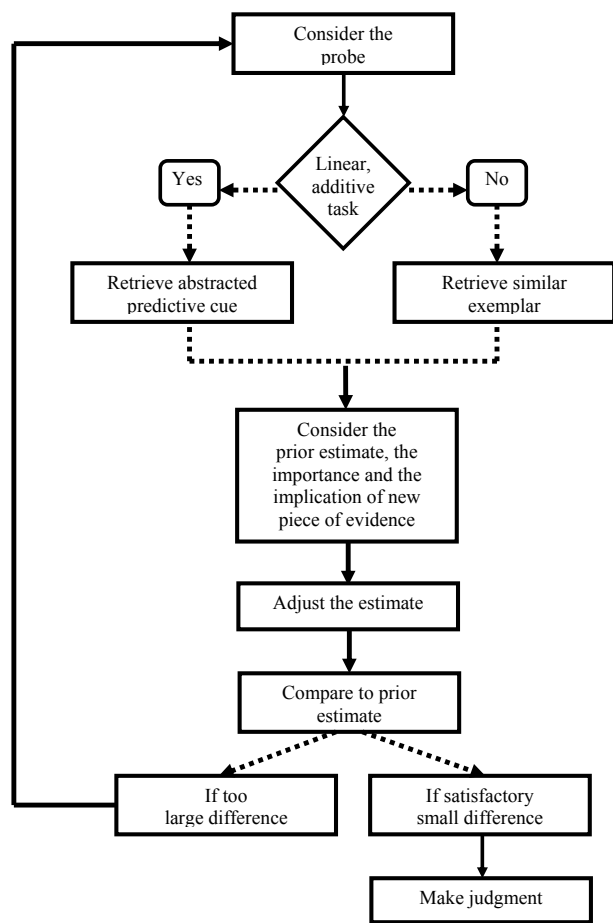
Consider the probe

Linear, additive task

Yes

No

Retrieve abstracted predictive cue

Retrieve similar exemplar

Consider the prior estimate, the importance and the implication of new piece of evidence

Adjust the estimate

Compare to prior estimate

If too large difference

If satisfactory small difference

Make judgment